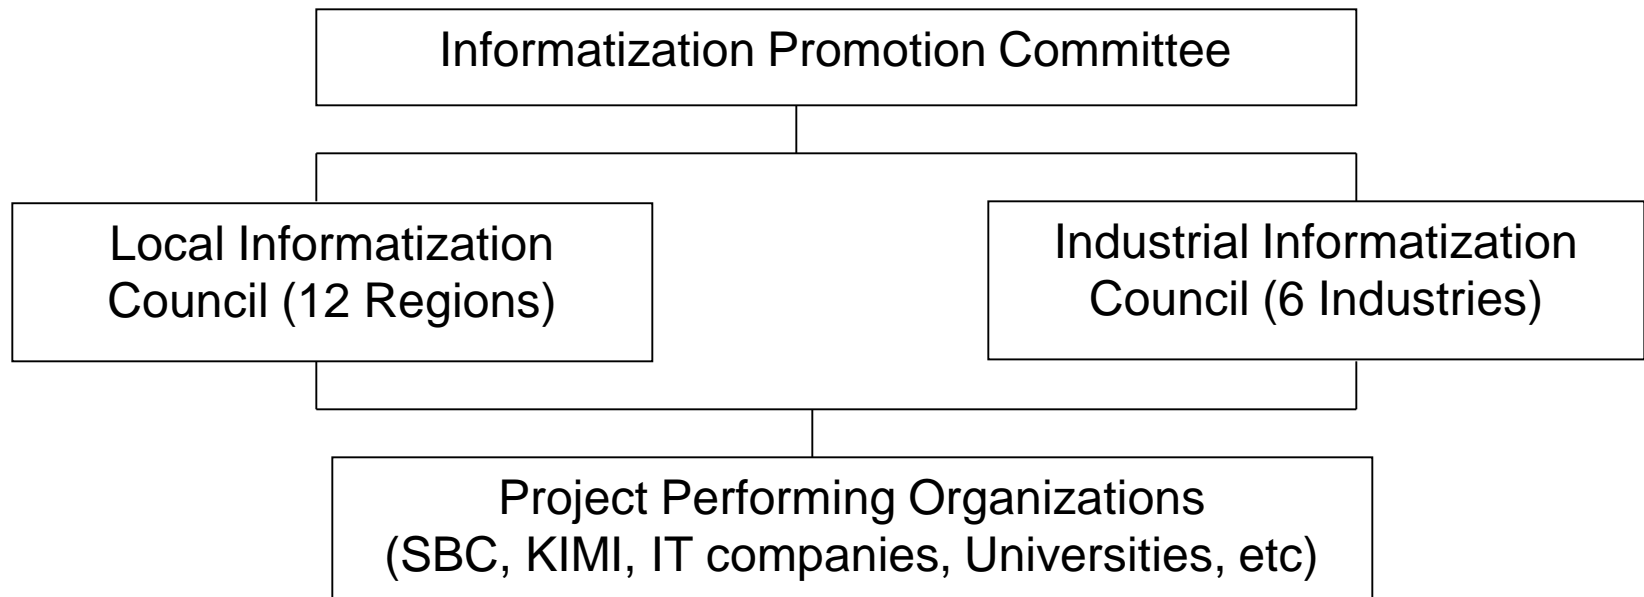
Informatization Promotion Committee

Local Informatization Council (12 Regions)

Industrial Informatization Council (6 Industries)

Project Performing Organizations (SBC, KIMI, IT companies, Universities, etc)